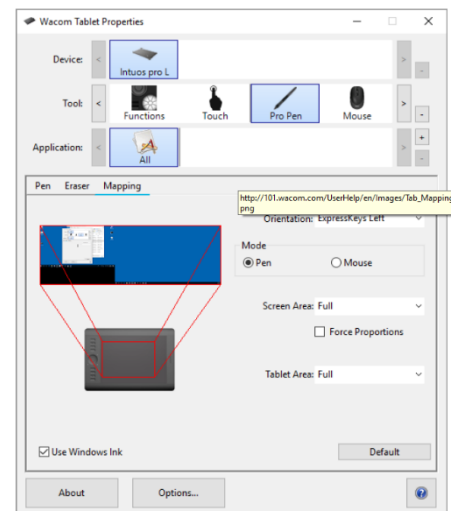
Wacom Tablet Properties

Device:
Intuos pro L

Tool:
Functions
Touch
Pro Pen
Mouse

Application:
All

Pen Eraser Mapping

http://101.wacom.com/UserHelp/en/Images/Tab_Mapping.png

Orientation: ExpressKeys Left

Mode
Pen
Mouse

Screen Area: Full

Force Proportions

Tablet Area: Full

Use Windows Ink

Default

About

Options...